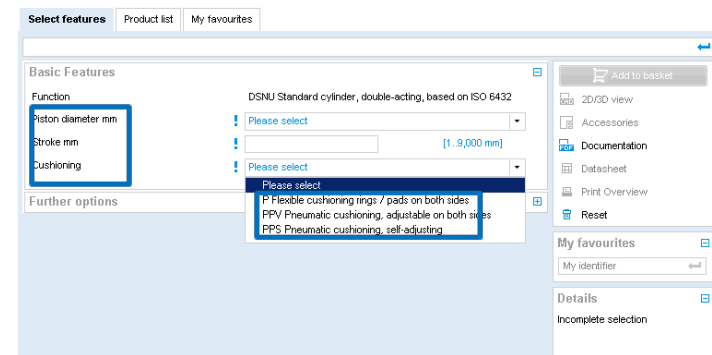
Select features | Product list | My favourites

Basic Features

Function | DSNU Standard cylinder, double-acting, based on ISO 6432

Piston diameter mm | ! | Please select

Stroke mm | ! | [1..9,000 mm]

Cushioning | ! | Please select

Please select
P Flexible cushioning rings / pads on both sides
PPV Pneumatic cushioning, adjustable on both sides
PPS Pneumatic cushioning, self-adjusting

Further options

Add to basket
2D/3D view
Accessories
Documentation
Datasheet
Print Overview
Reset

My favourites
My identifier

Details
Incomplete selection